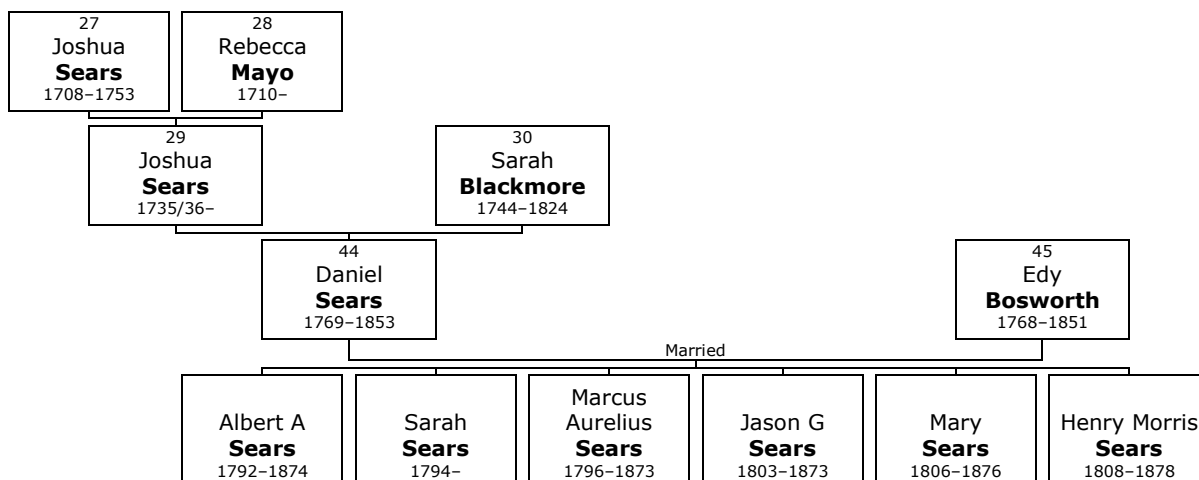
27
Joshua
**Sears**
1708–1753

28
Rebecca
**Mayo**
1710–

29
Joshua
**Sears**
1735/36–

30
Sarah
**Blackmore**
1744–1824

44
Daniel
**Sears**
1769–1853

45
Edy
**Bosworth**
1768–1851

Married

Albert A
**Sears**
1792–1874

Sarah
**Sears**
1794–

Marcus
Aurelius
**Sears**
1796–1873

Jason G
**Sears**
1803–1873

Mary
**Sears**
1806–1876

Henry Morris
**Sears**
1808–1878